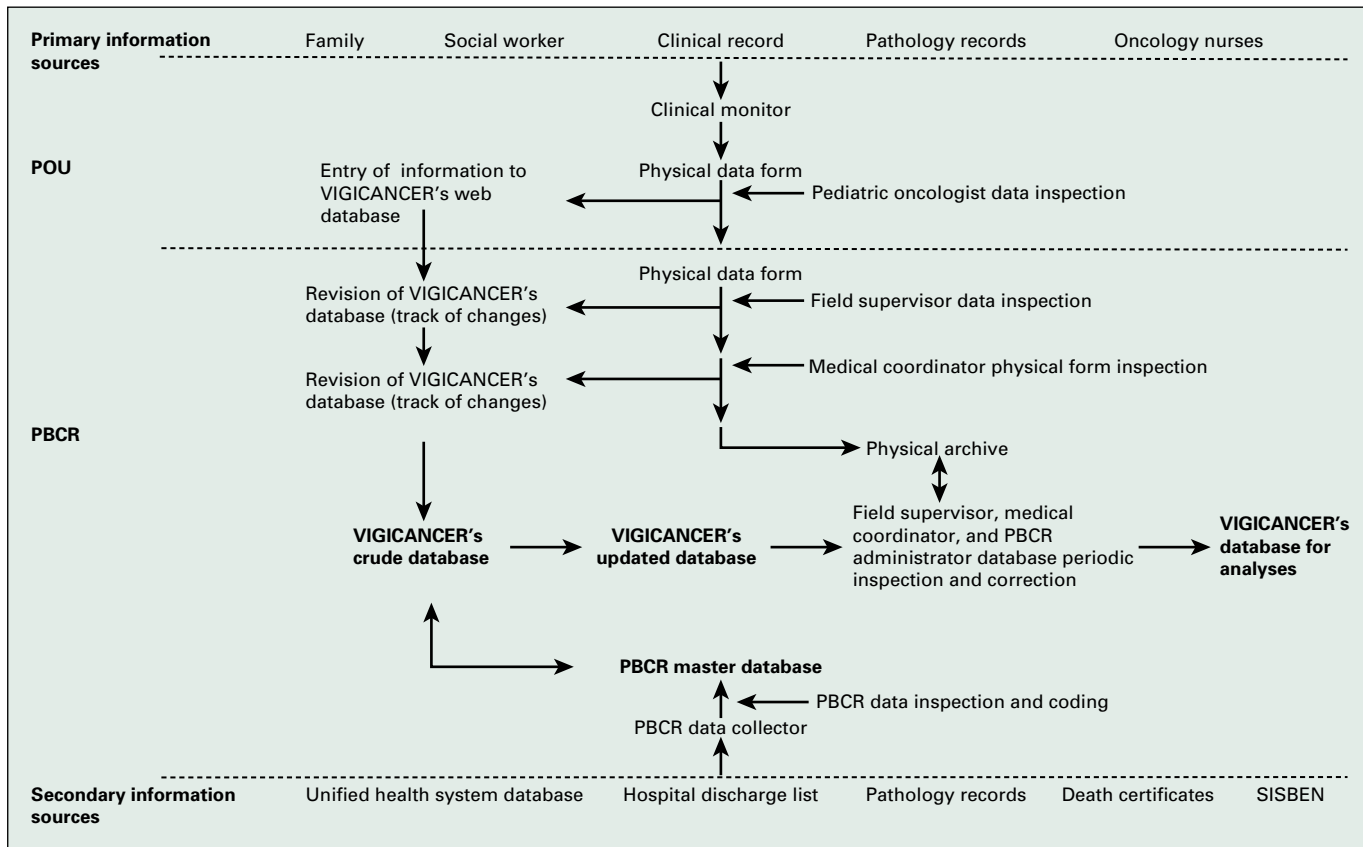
Primary information sources

Family Social worker Clinical record Pathology records Oncology nurses

Clinical monitor

POU

Entry of information to VIGICANCER's web database

Physical data form

Pediatric oncologist data inspection

Physical data form

Revision of VIGICANCER's database (track of changes)

Field supervisor data inspection

Revision of VIGICANCER's database (track of changes)

Medical coordinator physical form inspection

PBCR

Physical archive

VIGICANCER's crude database

VIGICANCER's updated database

Field supervisor, medical coordinator, and PBCR administrator database periodic inspection and correction

VIGICANCER's database for analyses

PBCR master database

PBCR data inspection and coding

PBCR data collector

Secondary information sources

Unified health system database Hospital discharge list Pathology records Death certificates SISBEN